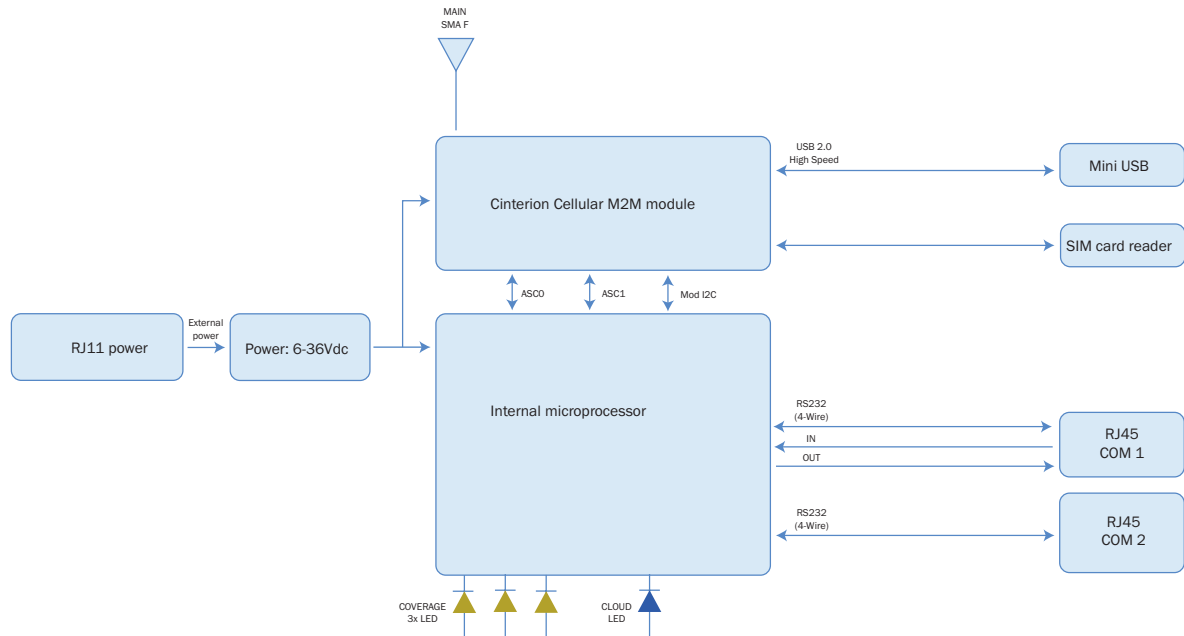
MAIN
SMA F

Cinterion Cellular M2M module

USB 2.0
High Speed

Mini USB

SIM card reader

ASC0

ASC1

Mod I2C

RJ11 power

External
power

Power: 6-36Vdc

Internal microprocessor

RS232
(4-Wire)

IN

OUT

RJ45
COM 1

RS232
(4-Wire)

RJ45
COM 2

COVERAGE
3x LED

CLOUD
LED